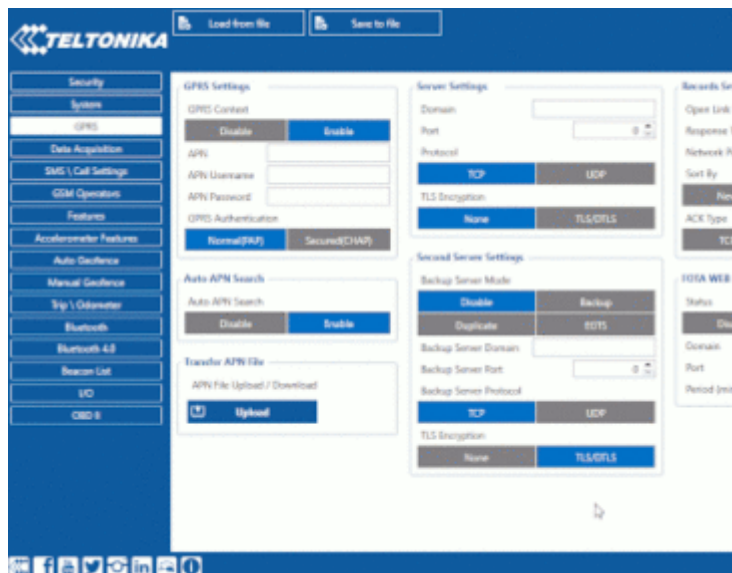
TELTONIKA

Load from file

Save to file

Security
System
GPRS
Data Acquisition
SMS \ Call Settings
GSM Operators
Features
Accelerometer Features
Auto Geofence
Manual Geofence
Trip \ Odometer
Bluetooth
Bluetooth 4.0
Beacon List
I/O
OBD II

GPRS Settings
GPRS Context
Disable
Enable
APN
APN Username
APN Password
GPRS Authentication
Normal(PAP)
Secured(CHAP)

Auto APN Search
Auto APN Search
Disable
Enable

Transfer APN File
APN File Upload / Download
Upload

Server Settings
Domain
Port
0
Protocol
TCP
UDP
TLS Encryption
None
TLS/DTLS

Second Server Settings
Backup Server Mode
Disable
Backup
Duplicate
EGTS
Backup Server Domain
Backup Server Port
0
Backup Server Protocol
TCP
UDP
TLS Encryption
None
TLS/DTLS

Records Se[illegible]
Open Link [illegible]
Response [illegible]
Network P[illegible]
Sort By
Ne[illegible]
ACK Type
TC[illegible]

FOTA WEB
Status
Di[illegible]
Domain
Port
Period (mi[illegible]